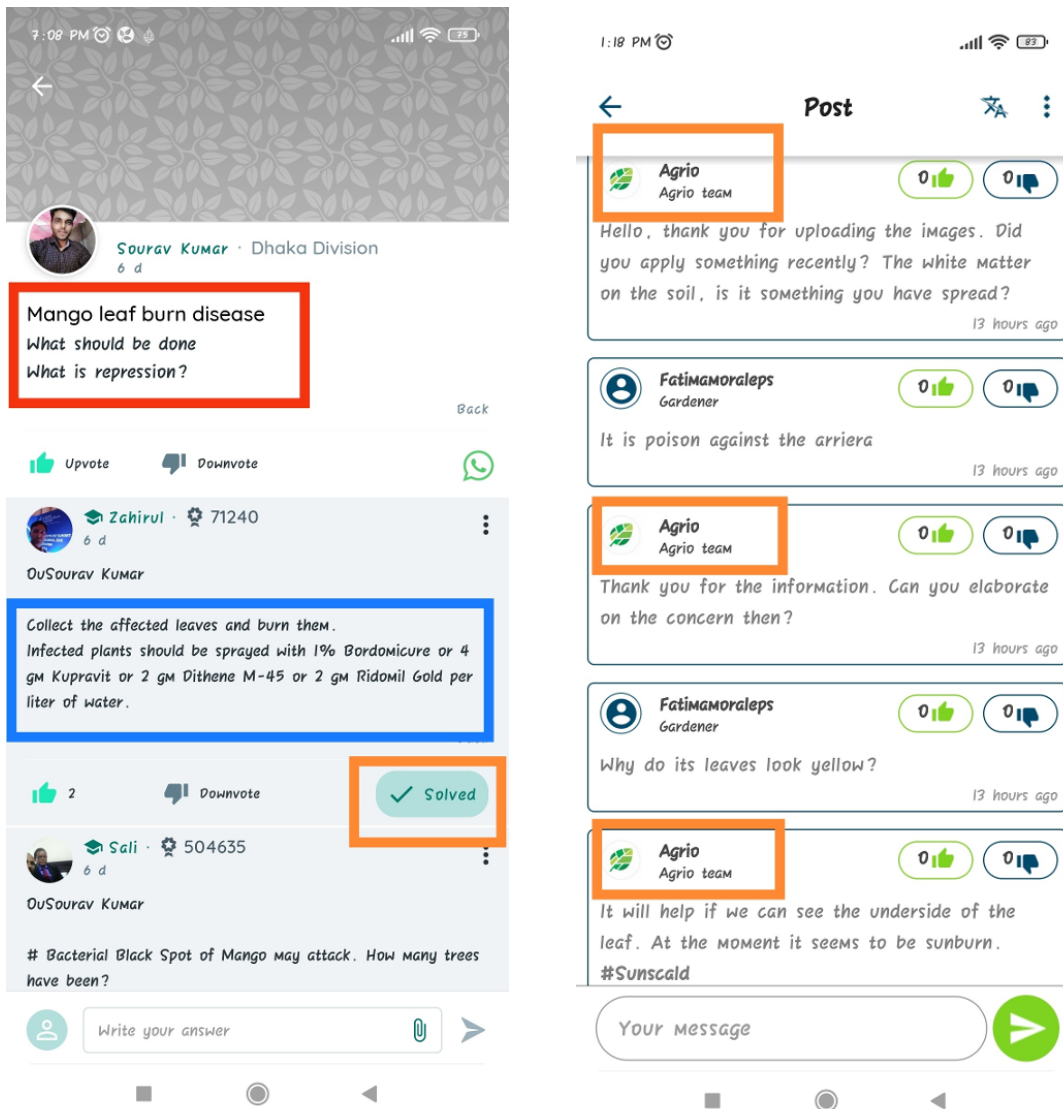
7:08 PM

75

Sourav Kumar · Dhaka Division
6 d

Mango leaf burn disease
What should be done
What is repression?

Back

Upvote Downvote

Zahirul · 71240
6 d

OuSourav Kumar

Collect the affected leaves and burn them.
Infected plants should be sprayed with 1% Bordomicure or 4 gm Kupravit or 2 gm Dithene M-45 or 2 gm Ridomil Gold per liter of water.

2 Downvote Solved

Sali · 504635
6 d

OuSourav Kumar

# Bacterial Black Spot of Mango may attack. How many trees have been?

Write your answer

1:18 PM

83

Post

Agrio
Agrio team
0 0
Hello, thank you for uploading the images. Did you apply something recently? The white matter on the soil, is it something you have spread?
13 hours ago

Fatimamoraleps
Gardener
0 0
It is poison against the arriera
13 hours ago

Agrio
Agrio team
0 0
Thank you for the information. Can you elaborate on the concern then?
13 hours ago

Fatimamoraleps
Gardener
0 0
Why do its leaves look yellow?
13 hours ago

Agrio
Agrio team
0 0
It will help if we can see the underside of the leaf. At the moment it seems to be sunburn.
#Sunscald

Your message